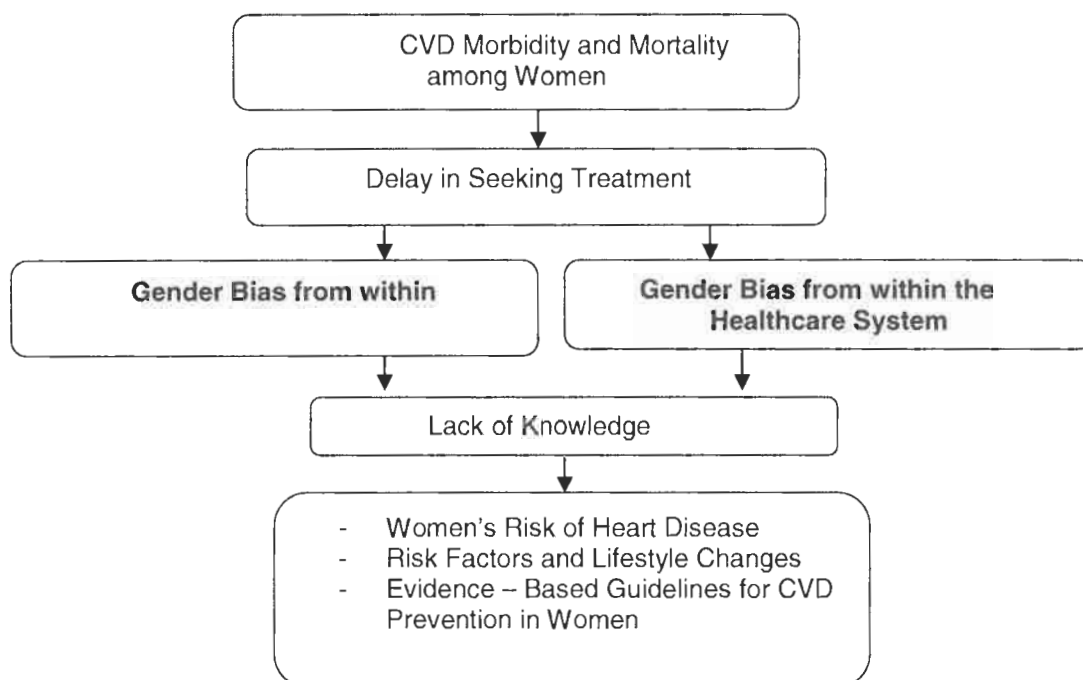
CVD Morbidity and Mortality among Women

Delay in Seeking Treatment

**Gender Bias from within**

**Gender Bias from within the Healthcare System**

Lack of Knowledge

- Women's Risk of Heart Disease
- Risk Factors and Lifestyle Changes
- Evidence – Based Guidelines for CVD Prevention in Women